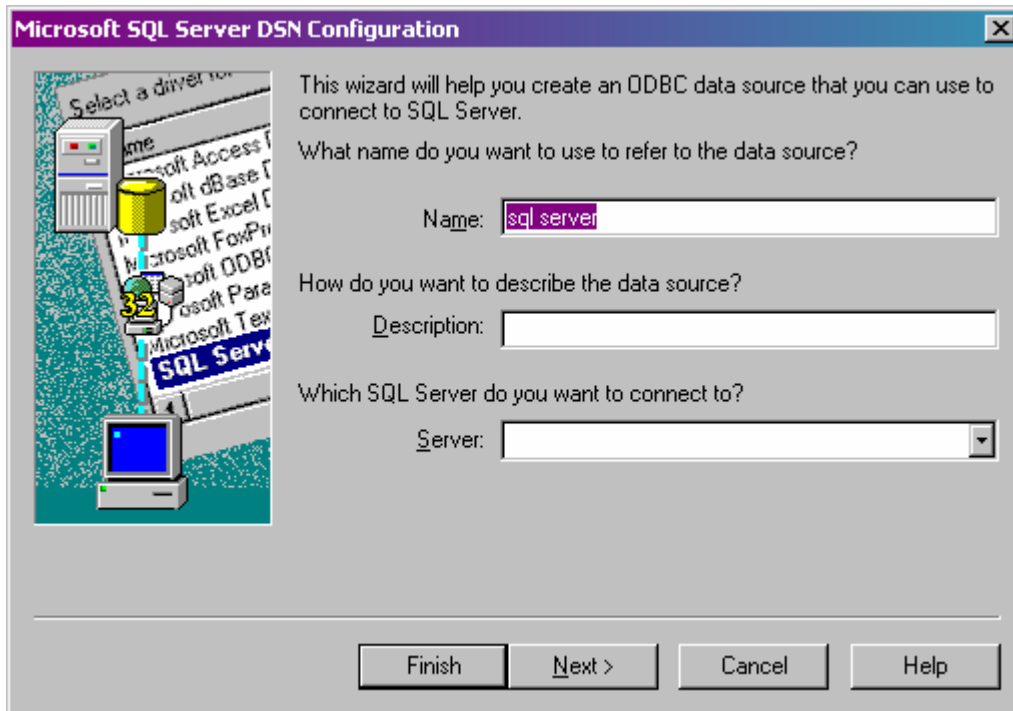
Microsoft SQL Server DSN Configuration

Select a driver fo
ame
osoft Access
oft dBase
soft Excel
icrosoft FoxPr
oft ODB
osoft Para
Microsoft Tex
SQL Serv
32

This wizard will help you create an ODBC data source that you can use to connect to SQL Server.

What name do you want to use to refer to the data source?

Name: sql server

How do you want to describe the data source?

Description:

Which SQL Server do you want to connect to?

Server:

Finish   Next >   Cancel   Help